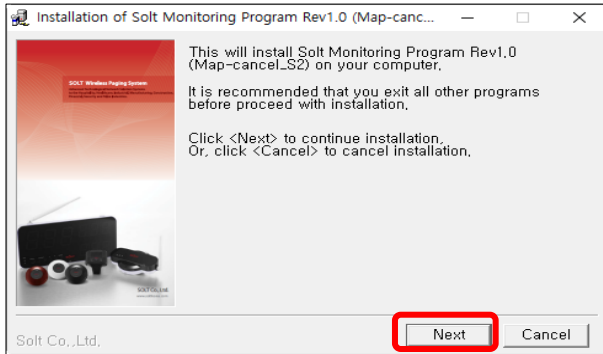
Installation of Solt Monitoring Program Rev1.0 (Map-canc...

SOLT Wireless Paging System

This will install Solt Monitoring Program Rev1.0 (Map-cancel_S2) on your computer,

It is recommended that you exit all other programs before proceed with installation,

Click <Next> to continue installation, Or, click <Cancel> to cancel installation,

SOLT Co.,Ltd.

Solt Co.,Ltd,

Next

Cancel